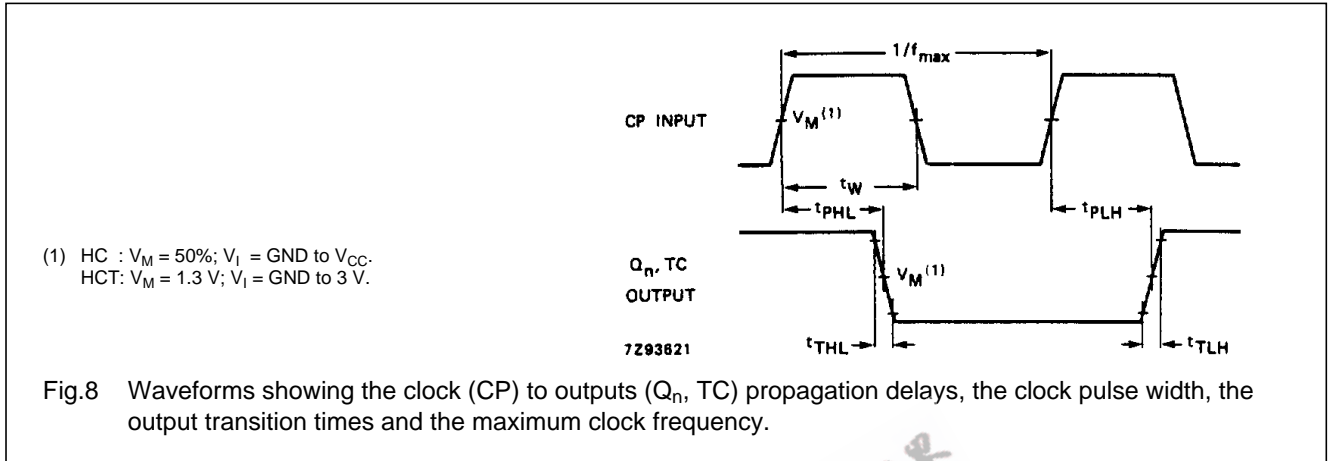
$1/f_{max}$

CP INPUT

$V_M^{(1)}$

$t_W$

$t_{PHL}$

$t_{PLH}$

(1) HC : $V_M$ = 50%; $V_I$ = GND to $V_{CC}$.
HCT: $V_M$ = 1.3 V; $V_I$ = GND to 3 V.

$Q_n$, TC
OUTPUT

$V_M^{(1)}$

7Z93621

$t_{THL}$

$t_{TLH}$

Fig.8 Waveforms showing the clock (CP) to outputs ($Q_n$, TC) propagation delays, the clock pulse width, the output transition times and the maximum clock frequency.